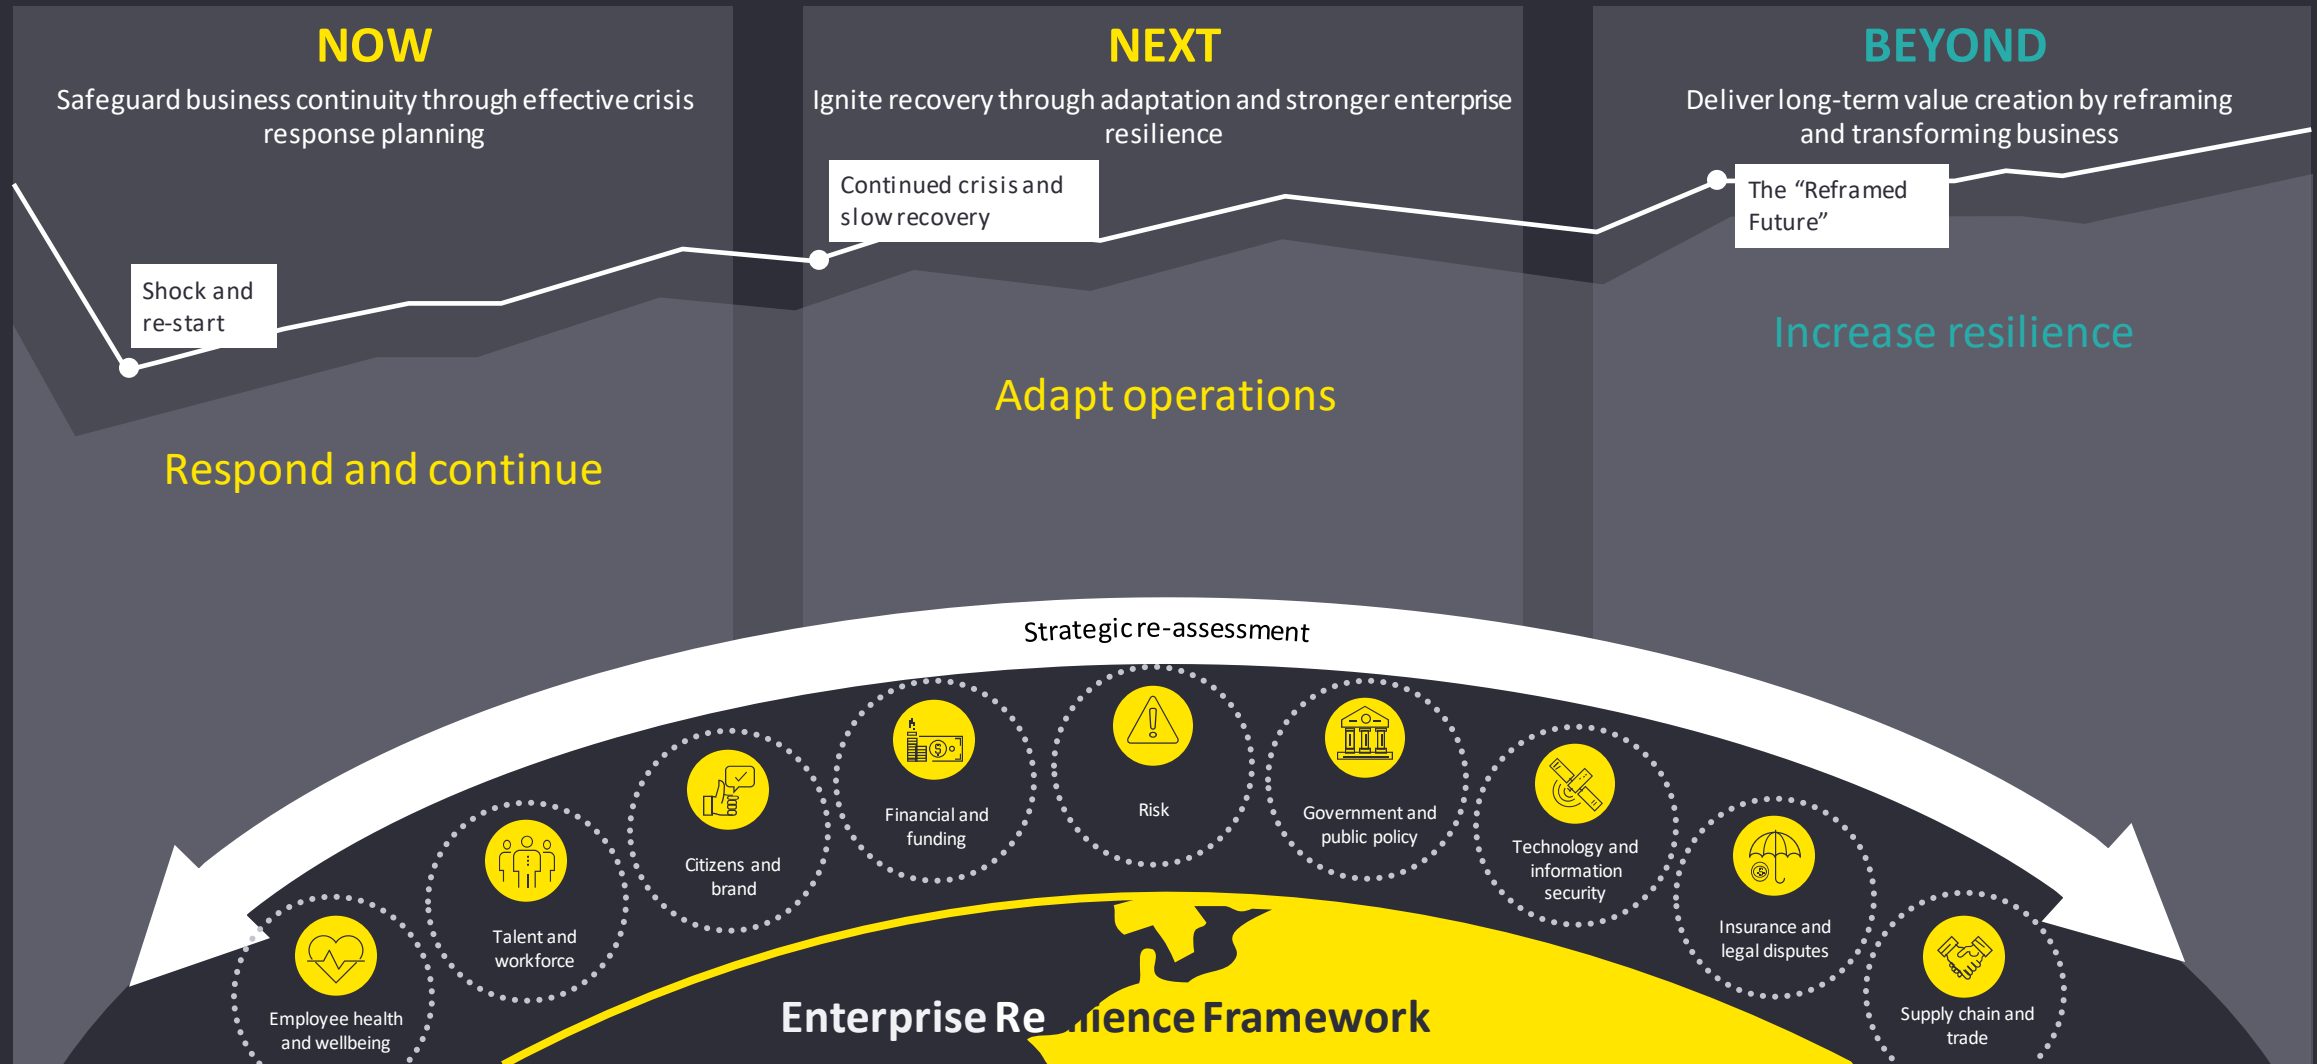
NOW
Safeguard business continuity through effective crisis response planning

NEXT
Ignite recovery through adaptation and stronger enterprise resilience

BEYOND
Deliver long-term value creation by reframing and transforming business

Shock and re-start

Continued crisis and slow recovery

The “Reframed Future”

Respond and continue

Adapt operations

Increase resilience

Strategic re-assessment

Employee health and wellbeing

Talent and workforce

Citizens and brand

Financial and funding

Risk

Government and public policy

Technology and information security

Insurance and legal disputes

Supply chain and trade

Enterprise Re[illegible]ience Framework